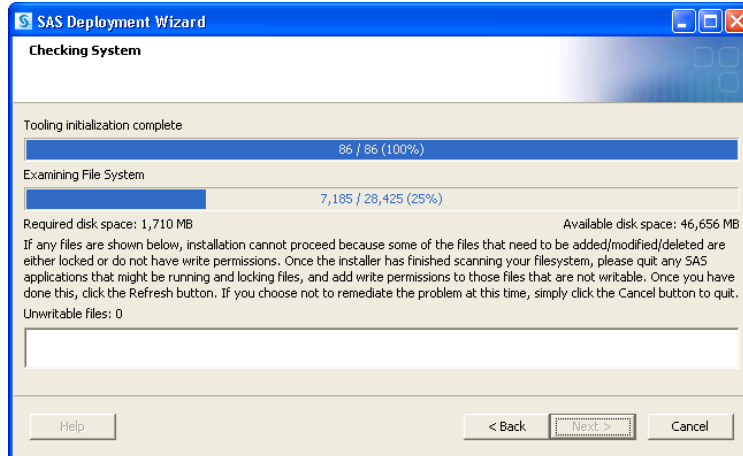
SAS Deployment Wizard

Checking System

Tooling initialization complete

86 / 86 (100%)

Examining File System

7,185 / 28,425 (25%)

Required disk space: 1,710 MB

Available disk space: 46,656 MB

If any files are shown below, installation cannot proceed because some of the files that need to be added/modified/deleted are either locked or do not have write permissions. Once the installer has finished scanning your filesystem, please quit any SAS applications that might be running and locking files, and add write permissions to those files that are not writable. Once you have done this, click the Refresh button. If you choose not to remediate the problem at this time, simply click the Cancel button to quit.

Unwritable files: 0

Help

< Back

Next >

Cancel